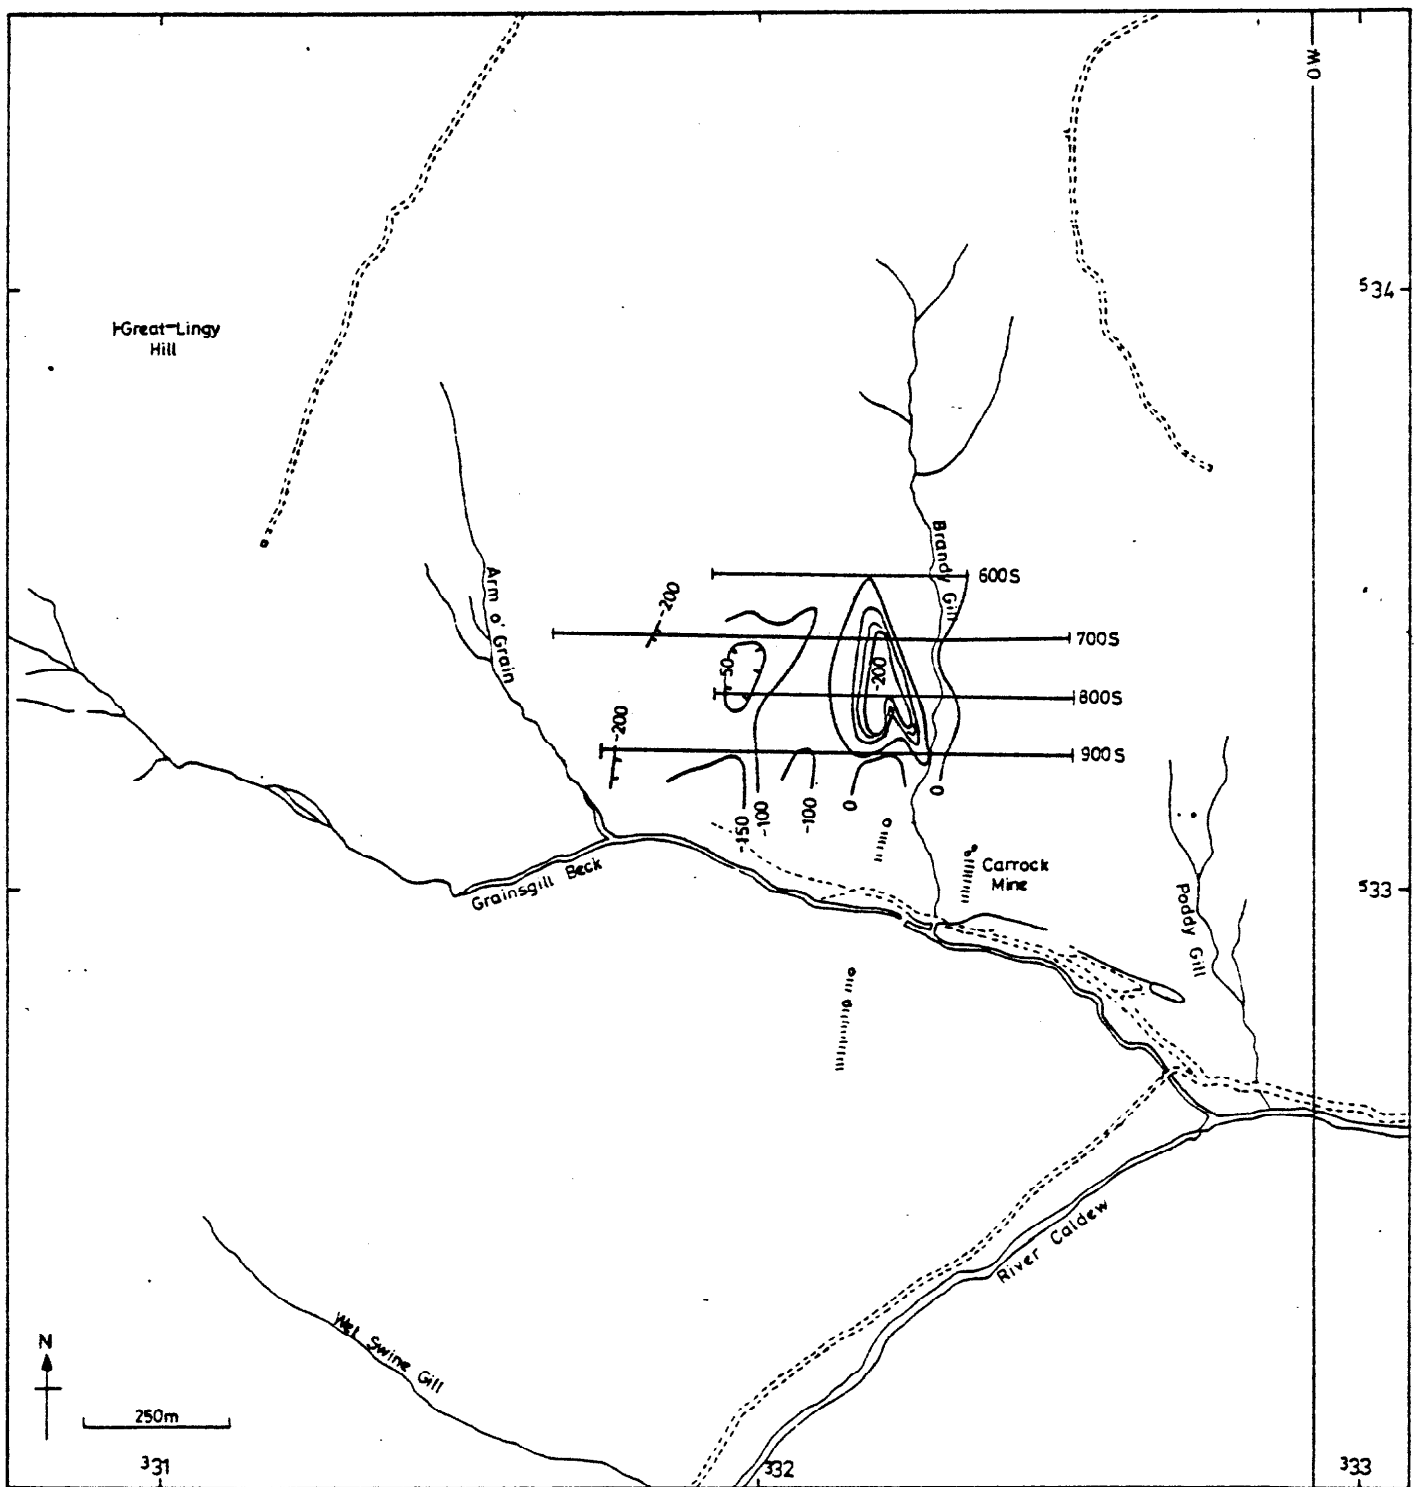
0W

534

Great Lingy Hill

Arm o' Grain

Brandy Gill

600S

700S

800S

900S

-200

-50

-200

-200

-150

-100

-100

0

0

Carrock Mine

Grainsgill Beck

Poddy Gill

533

River Caldew

Wet Swine Gill

N

250m

331

332

333